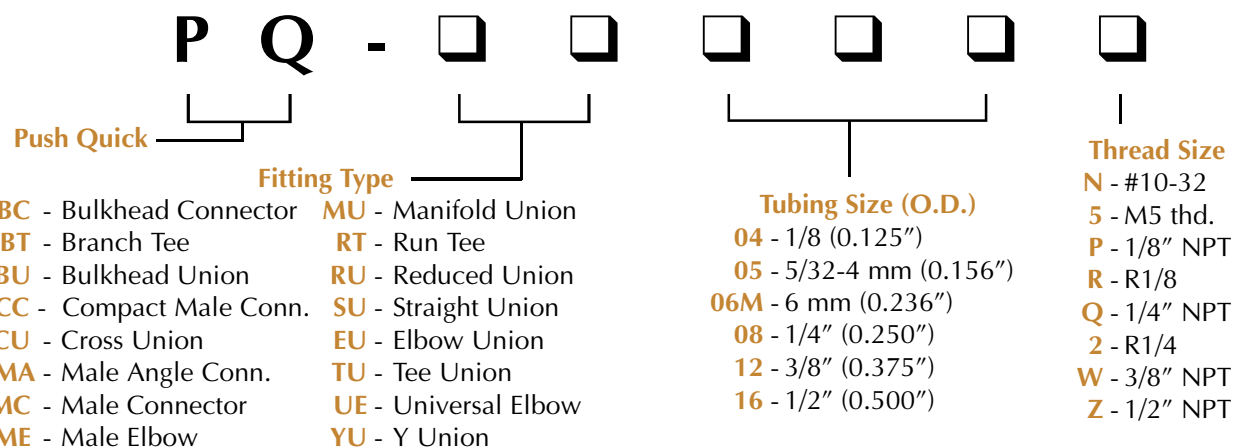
P Q - ❑ ❑ ❑ ❑ ❑ ❑

Push Quick

Fitting Type

BC - Bulkhead Connector
BT - Branch Tee
BU - Bulkhead Union
CC - Compact Male Conn.
CU - Cross Union
MA - Male Angle Conn.
MC - Male Connector
ME - Male Elbow

MU - Manifold Union
RT - Run Tee
RU - Reduced Union
SU - Straight Union
EU - Elbow Union
TU - Tee Union
UE - Universal Elbow
YU - Y Union

Tubing Size (O.D.)
04 - 1/8 (0.125″)
05 - 5/32-4 mm (0.156″)
06M - 6 mm (0.236″)
08 - 1/4″ (0.250″)
12 - 3/8″ (0.375″)
16 - 1/2″ (0.500″)

Thread Size
N - #10-32
5 - M5 thd.
P - 1/8″ NPT
R - R1/8
Q - 1/4″ NPT
2 - R1/4
W - 3/8″ NPT
Z - 1/2″ NPT